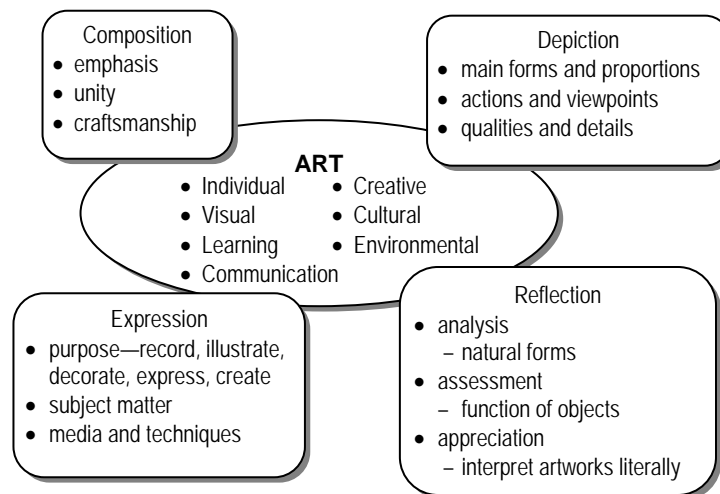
Composition
- emphasis
- unity
- craftsmanship

Depiction
- main forms and proportions
- actions and viewpoints
- qualities and details

ART
- Individual
- Visual
- Learning
- Communication
- Creative
- Cultural
- Environmental

Expression
- purpose—record, illustrate, decorate, express, create
- subject matter
- media and techniques

Reflection
- analysis
  – natural forms
- assessment
  – function of objects
- appreciation
  – interpret artworks literally